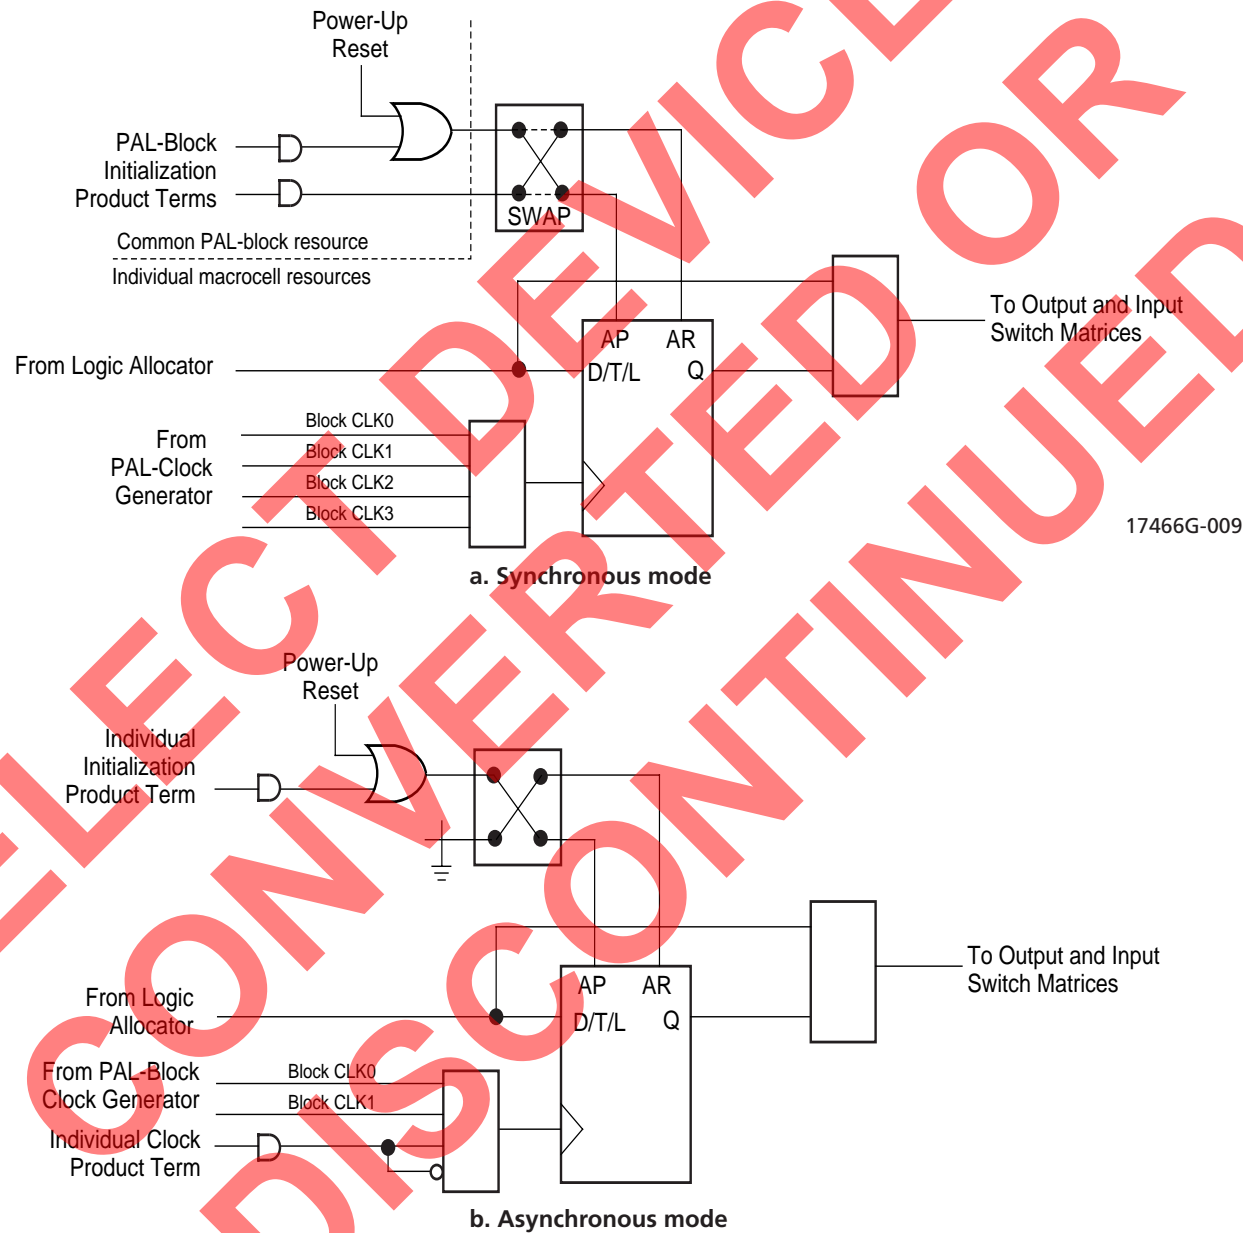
Power-Up Reset

PAL-Block Initialization Product Terms

SWAP

Common PAL-block resource

Individual macrocell resources

To Output and Input Switch Matrices

AP AR

From Logic Allocator

D/T/L Q

From PAL-Clock Generator

Block CLK0
Block CLK1
Block CLK2
Block CLK3

17466G-009

a. Synchronous mode

Power-Up Reset

Individual Initialization Product Term

To Output and Input Switch Matrices

AP AR

From Logic Allocator

D/T/L Q

From PAL-Block Clock Generator

Block CLK0
Block CLK1

Individual Clock Product Term

b. Asynchronous mode

SELECT DEVICE OR CONVERTED OR DISCONTINUED